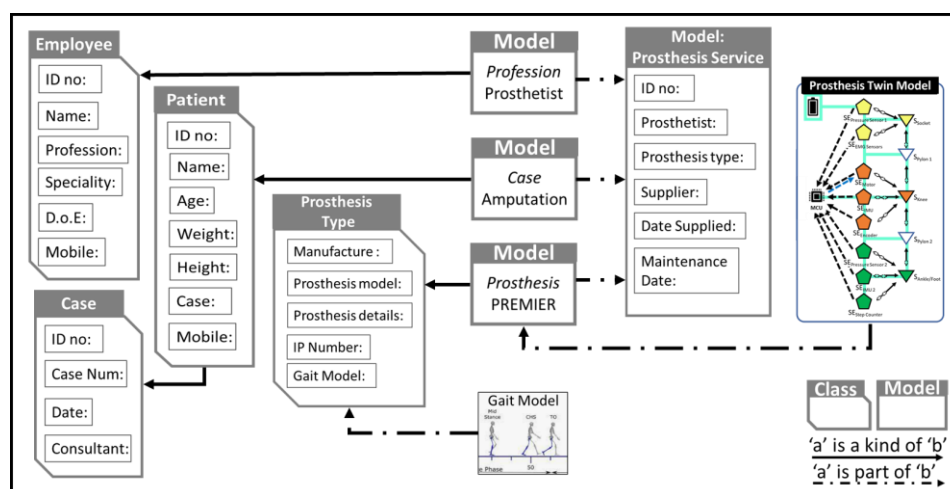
Employee
ID no:
Name:
Profession:
Speciality:
D.o.E:
Mobile:

Patient
ID no:
Name:
Age:
Weight:
Height:
Case:
Mobile:

Case
ID no:
Case Num:
Date:
Consultant:

Prosthesis Type
Manufacture :
Prosthesis model:
Prosthesis details:
IP Number:
Gait Model:

Model
*Profession*
Prosthetist

Model
*Case*
Amputation

Model
*Prosthesis*
PREMIER

Model: Prosthesis Service
ID no:
Prosthetist:
Prosthesis type:
Supplier:
Date Supplied:
Maintenance Date:

Prosthesis Twin Model
SE$_{Pressure\ Sensor\ 1}$
SE$_{EMG\ Sensors}$
S$_{Socket}$
S$_{Pylon\ 1}$
SE$_{Motor}$
MCU
SE$_{IMU}$
S$_{Knee}$
SE$_{Encoder}$
S$_{Pylon\ 2}$
SE$_{Pressure\ Sensor\ 2}$
SE$_{IMU\ 2}$
S$_{Ankle/Foot}$
SE$_{Step\ Counter}$

Gait Model
Mid Stance
CHS
TO
e Phase
50

Class
Model
'a' is a kind of 'b'
'a' is part of 'b'